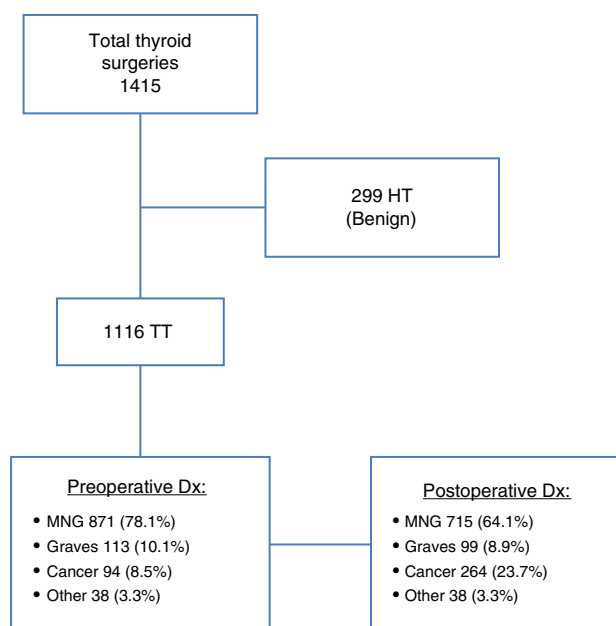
Total thyroid surgeries
1415

299 HT
(Benign)

1116 TT

Preoperative Dx:
• MNG 871 (78.1%)
• Graves 113 (10.1%)
• Cancer 94 (8.5%)
• Other 38 (3.3%)

Postoperative Dx:
• MNG 715 (64.1%)
• Graves 99 (8.9%)
• Cancer 264 (23.7%)
• Other 38 (3.3%)